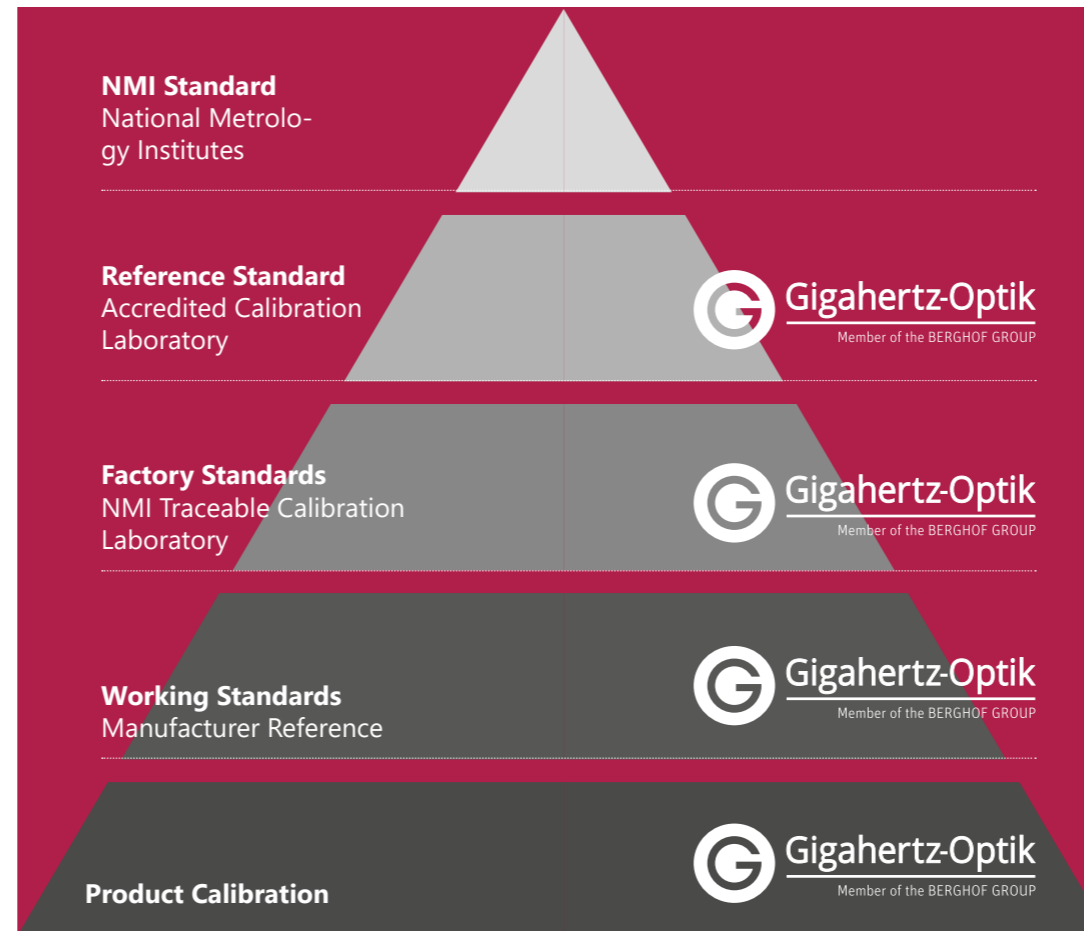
**NMI Standard**
National Metrology Institutes

**Reference Standard**
Accredited Calibration Laboratory

Gigahertz-Optik
Member of the BERGHOF GROUP

**Factory Standards**
NMI Traceable Calibration Laboratory

Gigahertz-Optik
Member of the BERGHOF GROUP

**Working Standards**
Manufacturer Reference

Gigahertz-Optik
Member of the BERGHOF GROUP

**Product Calibration**

Gigahertz-Optik
Member of the BERGHOF GROUP